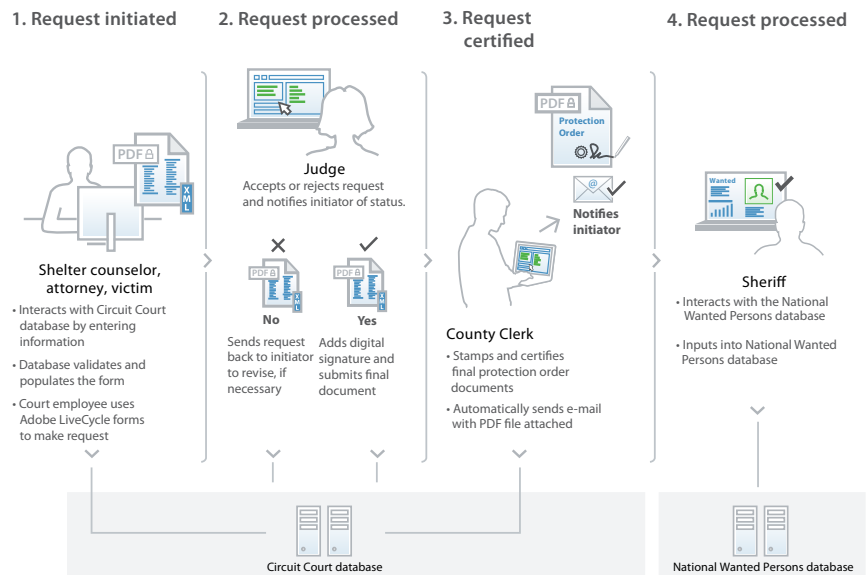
1. Request initiated

PDF XML

Shelter counselor, attorney, victim

• Interacts with Circuit Court database by entering information

• Database validates and populates the form

• Court employee uses Adobe LiveCycle forms to make request

2. Request processed

Judge

Accepts or rejects request and notifies initiator of status.

PDF XML
No
Sends request back to initiator to revise, if necessary

PDF XML
Yes
Adds digital signature and submits final document

3. Request certified

PDF
Protection Order

Notifies initiator

County Clerk

• Stamps and certifies final protection order documents

• Automatically sends e-mail with PDF file attached

4. Request processed

Wanted

Sheriff

• Interacts with the National Wanted Persons database

• Inputs into National Wanted Persons database

Circuit Court database

National Wanted Persons database